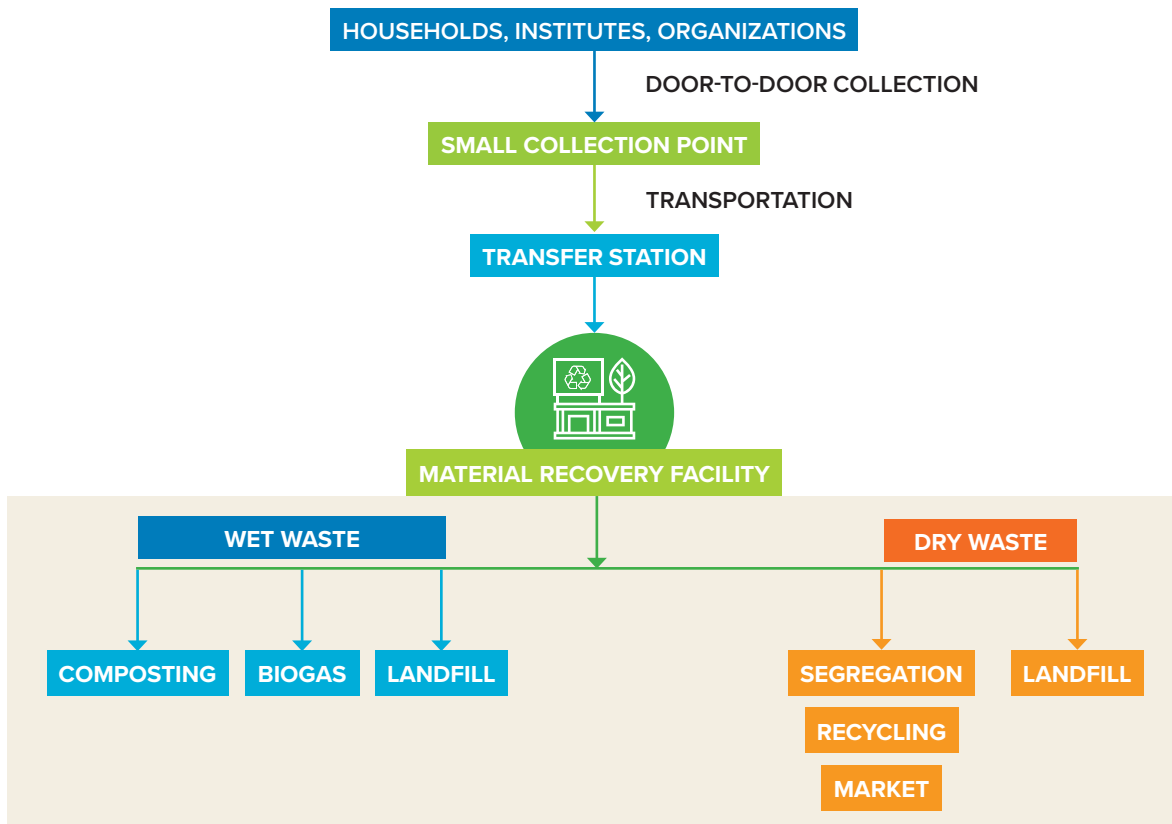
HOUSEHOLDS, INSTITUTES, ORGANIZATIONS

DOOR-TO-DOOR COLLECTION

SMALL COLLECTION POINT

TRANSPORTATION

TRANSFER STATION

MATERIAL RECOVERY FACILITY

WET WASTE

DRY WASTE

COMPOSTING

BIOGAS

LANDFILL

SEGREGATION

RECYCLING

MARKET

LANDFILL